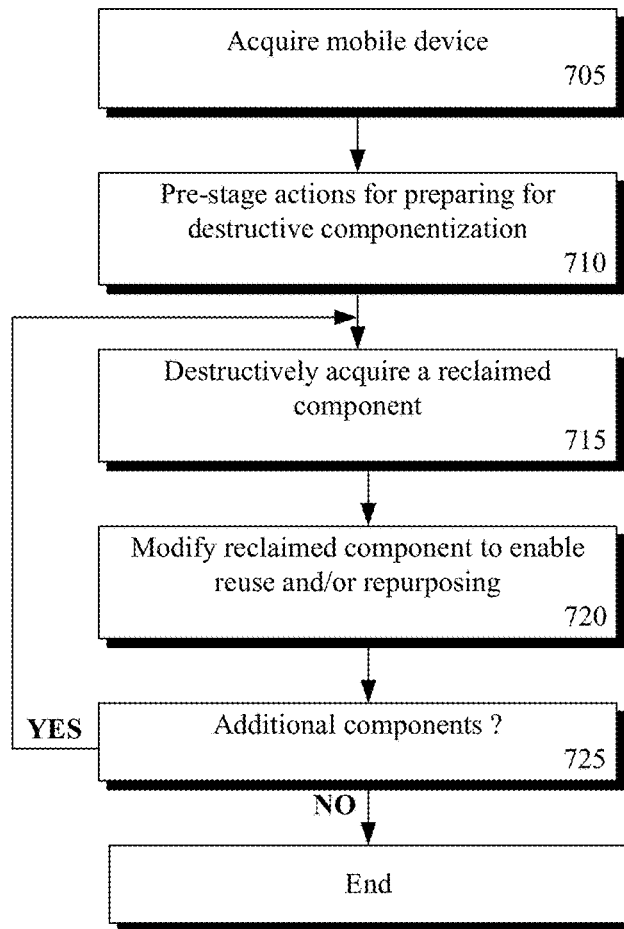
Acquire mobile device
705

Pre-stage actions for preparing for destructive componentization
710

Destructively acquire a reclaimed component
715

Modify reclaimed component to enable reuse and/or repurposing
720

YES

Additional components ?
725

NO

End